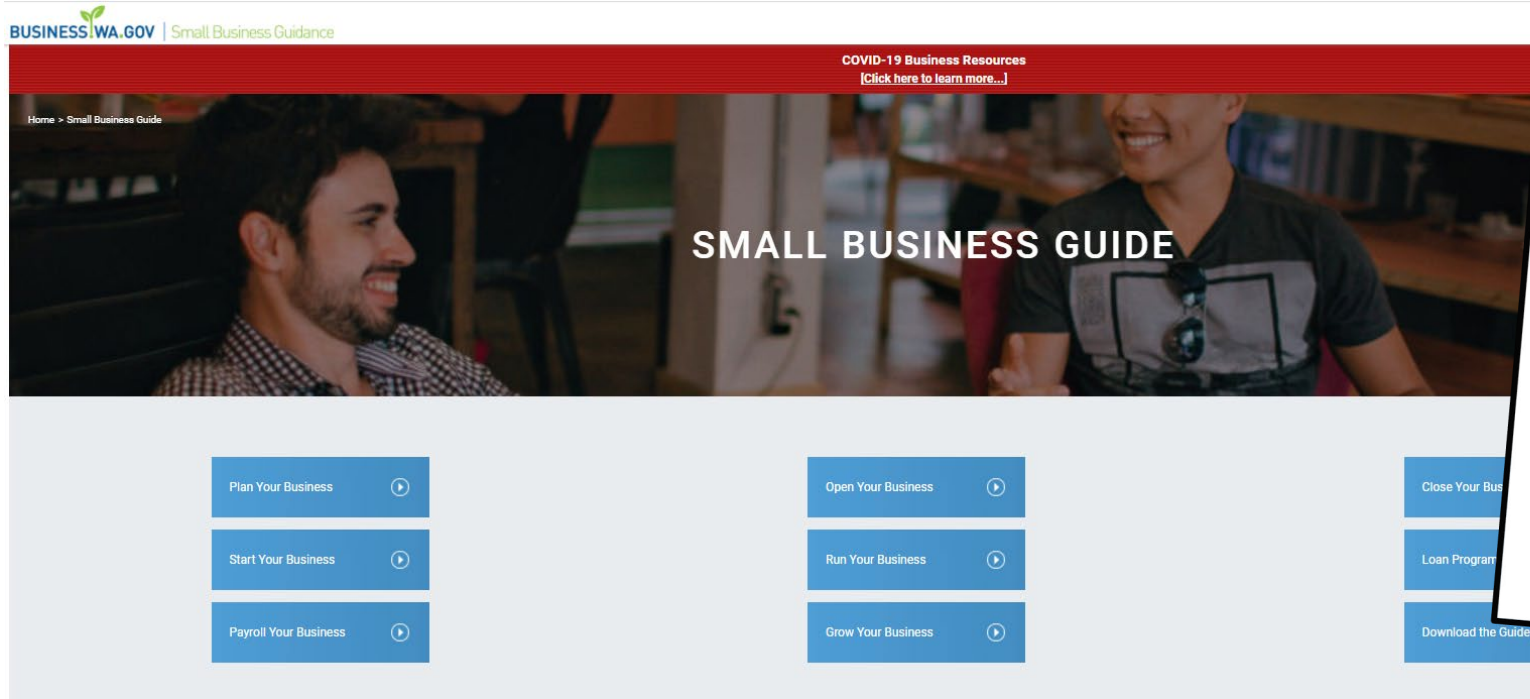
BUSINESS WA.GOV | Small Business Guidance

COVID-19 Business Resources
[Click here to learn more...]

Home > Small Business Guide

SMALL BUSINESS GUIDE

Plan Your Business

Start Your Business

Payroll Your Business

Open Your Business

Run Your Business

Grow Your Business

Close Your Bus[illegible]

Loan Program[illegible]

Download the Guide